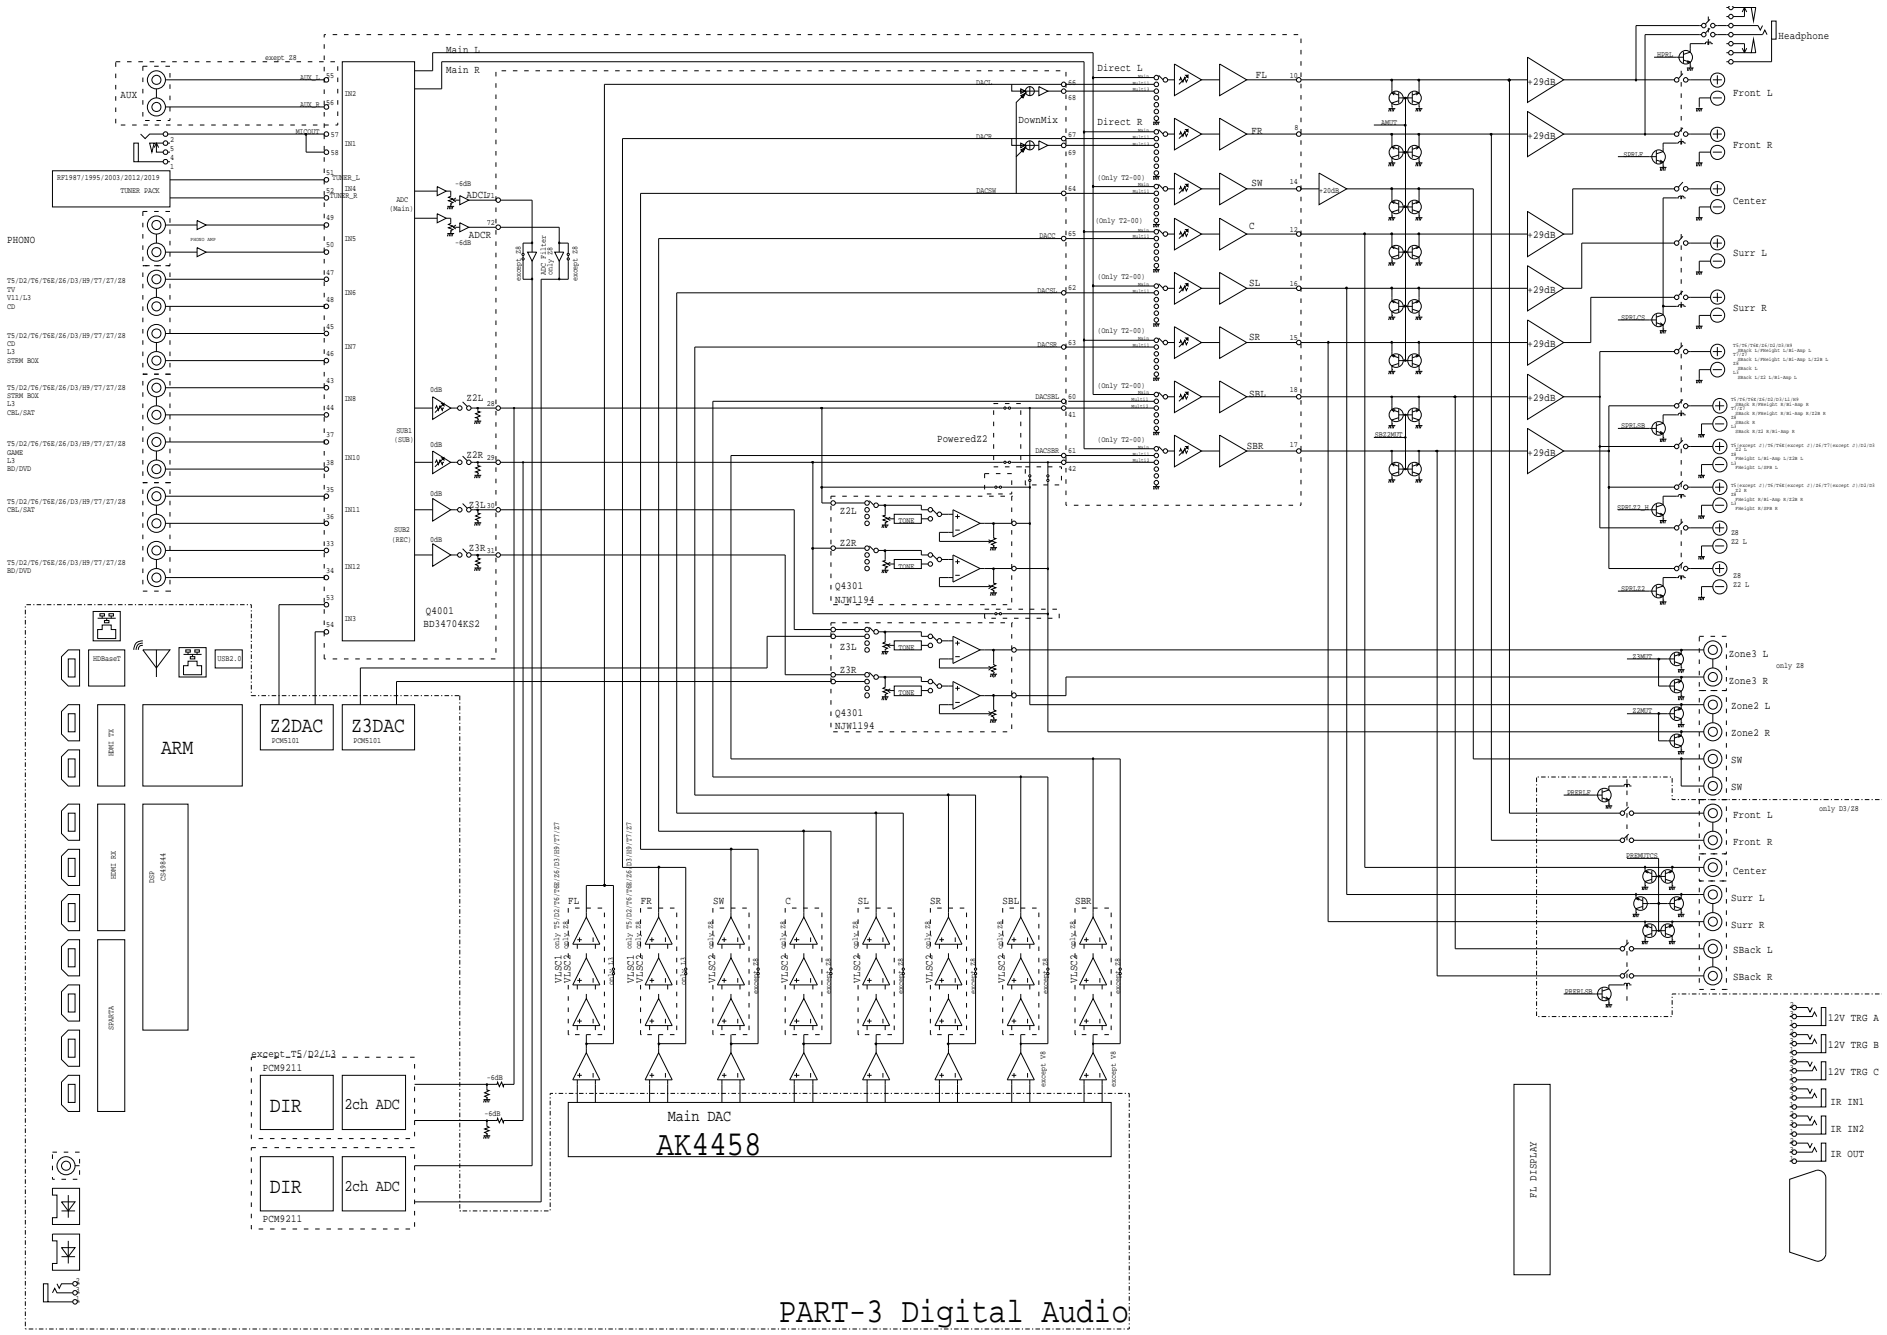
except Z8
AUX
AUX_L 55
AUX_R 56
IN2
MICOUT 57
58
IN1
2
5
4
3
RF1987/1995/2003/2012/2019
TUNER PACK
TUNER_L 51
IN4
TUNER_R 52
49
IN5
50
PHONO
PHONO AMP
T5/D2/T6/T6E/Z6/D3/H9/T7/Z7/Z8
TV
V11/L3
CD
47
IN6
48
T5/D2/T6/T6E/Z6/D3/H9/T7/Z7/Z8
CD
L3
STRM BOX
45
IN7
46
T5/D2/T6/T6E/Z6/D3/H9/T7/Z7/Z8
STRM BOX
L3
CBL/SAT
43
IN8
44
T5/D2/T6/T6E/Z6/D3/H9/T7/Z7/Z8
GAME
L3
BD/DVD
37
IN10
38
T5/D2/T6/T6E/Z6/D3/H9/T7/Z7/Z8
CBL/SAT
35
IN11
36
T5/D2/T6/T6E/Z6/D3/H9/T7/Z7/Z8
BD/DVD
33
IN12
34
53
IN3
54
Main L
Main R
ADC (Main)
-6dB
ADCL 71
72
ADCR
-6dB
except Z8
ADC Filter only Z8
except Z8
SUB1 (SUB)
0dB
Z2L 28
0dB
Z2R 29
SUB2 (REC)
0dB
Z3L 30
0dB
Z3R 31
Q4001
BD34704KS2
DACL 66
68
DownMix
DACR 67
69
DACSW 64
DACC 65
DACSL 62
DACSR 63
DACSBL 60
41
PoweredZ2
DACSBR 61
42
Direct L
Direct R
(Only T2-00)
(Only T2-00)
(Only T2-00)
(Only T2-00)
(Only T2-00)
(Only T2-00)
FL 10
FR 8
SW 14
+20dB
C 12
SL 16
SR 15
SBL 18
SBR 17
AMUT
SBS2MUT
+29dB
+29dB
+29dB
+29dB
+29dB
+29dB
+29dB
+29dB
HPRL
Headphone
Front L
Front R
SPRLF
Center
Surr L
Surr R
SPRLCS
T5/T6/T6E/Z6/D2/D3/H9 SBack L/FHeight L/Bi-Amp L
SBack L/FH L/Bi-Amp L/Z8 L
SBack L
SBack L/Z2 L/Bi-Amp L
T5/T6/T6E/Z6/D2/D3/L1/H9 SBack R/FHeight R/Bi-Amp R
SBack R/FHeight R/Bi-Amp R/Z8 R
SBack R
SBack R/Z2 R/Bi-Amp R
SPRLSB
T5(except J)/T6/T6E(except J)/Z6/T7(except J)/D2/D3 Z2 L
FHeight L/Bi-Amp L/Z8 L
FHeight L/DPS L
T5(except J)/T6/T6E(except J)/Z6/T7(except J)/D2/D3 Z2 R
FHeight R/Bi-Amp R/Z8 R
FHeight R/DPS R
SPRLZ2_H
Z8
Z2 L
SPRLZ2
Z8
Z2 L
Z2L
TONE
Z2R
TONE
Q4301
NJW1194
Z3L
TONE
Z3R
TONE
Q4301
NJW1194
Z3MUT
Zone3 L
Zone3 R
only Z8
Z2MUT
Zone2 L
Zone2 R
SW
SW
PREMLF
Front L
Front R
only D3/Z8
PREMUTCS
Center
Surr L
Surr R
SBack L
SBack R
PREMLSB
12V TRG A
12V TRG B
12V TRG C
IR IN1
IR IN2
IR OUT
FL DISPLAY
HDBaseT
USB2.0
HDMI TX
ARM
HDMI RX
DSP CS49844
SPARTA
Z2DAC
PCM5101
Z3DAC
PCM5101
except T5/D2/L3
PCM9211
DIR
2ch ADC
-6dB
-6dB
DIR
2ch ADC
PCM9211
T5/D2/T6/T6E/Z6/D3/H9/T7/Z7
D3/H9/T7/Z7
FL
FR
SW
C
SL
SR
SBL
SBR
VLSC1 only Z8
VLSC2 only Z8
only L1
VLSC1 only Z8
VLSC2 only Z8
only L1
VLSC2 only Z8
except Z8
VLSC2 only Z8
except Z8
VLSC2 only Z8
except Z8
VLSC2 only Z8
except Z8
VLSC2 only Z8
except Z8
VLSC2 only Z8
except Z8
except V8
except V8
Main DAC
AK4458
PART-3 Digital Audio